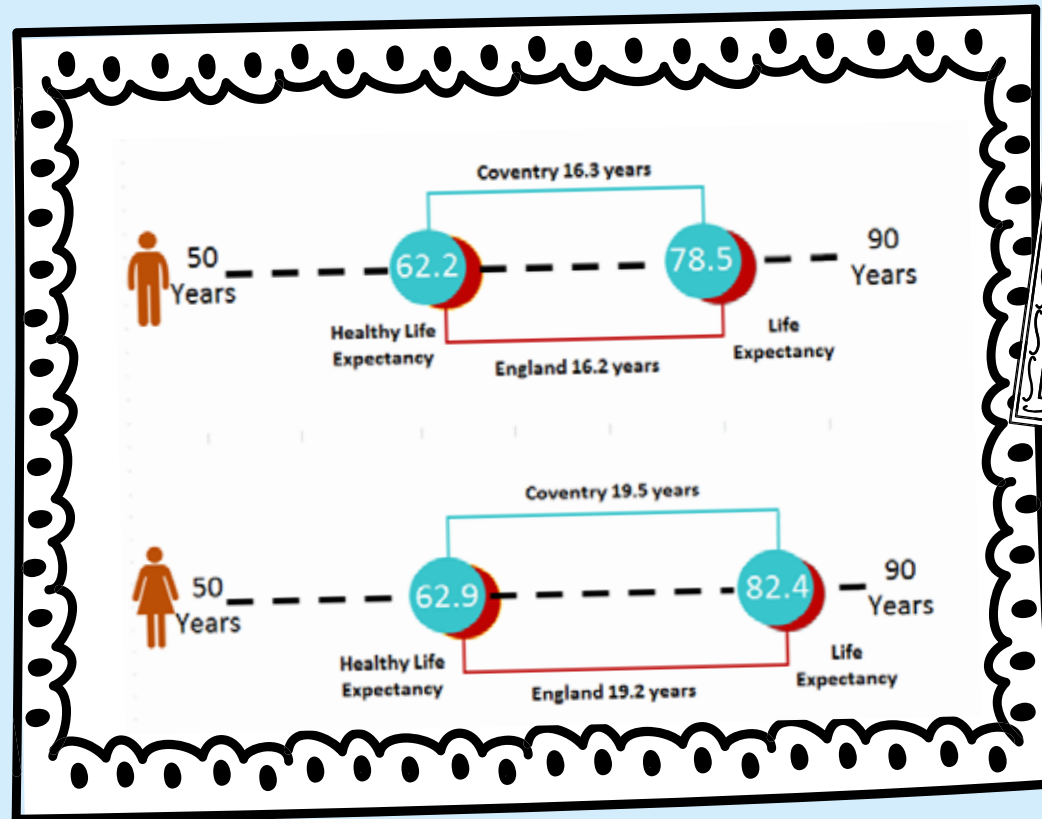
Coventry 16.3 years

50 Years

62.2

78.5

90 Years

Healthy Life Expectancy

England 16.2 years

Life Expectancy

Coventry 19.5 years

50 Years

62.9

82.4

90 Years

Healthy Life Expectancy

England 19.2 years

Life Expectancy